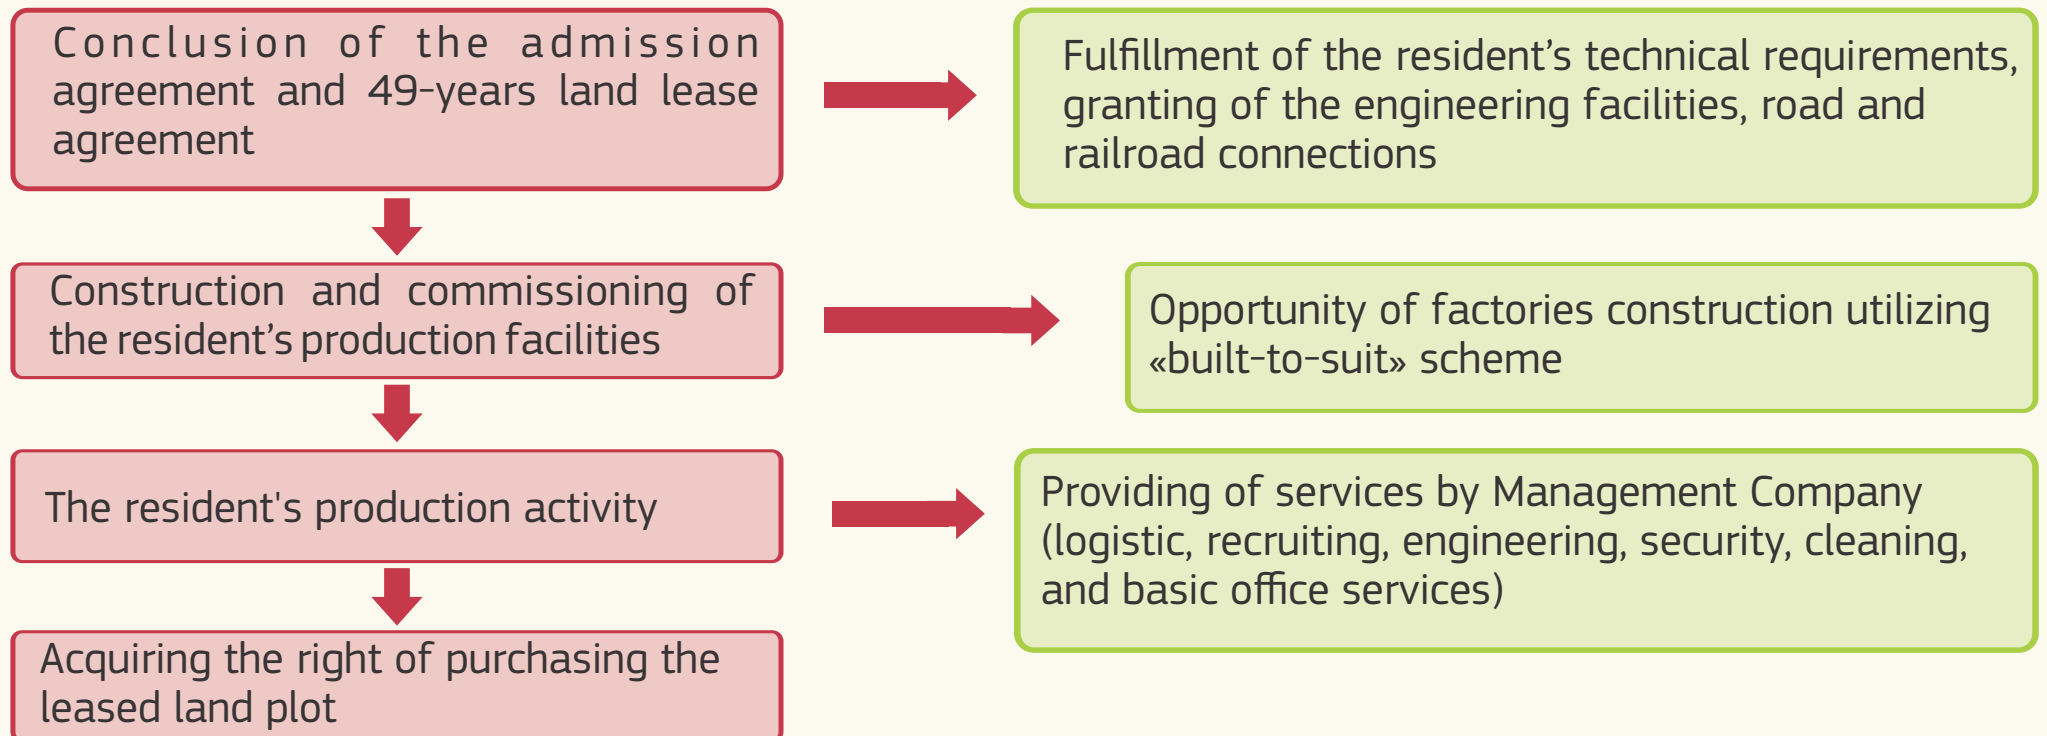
Conclusion of the admission agreement and 49-years land lease agreement

Fulfillment of the resident’s technical requirements, granting of the engineering facilities, road and railroad connections

Construction and commissioning of the resident’s production facilities

Opportunity of factories construction utilizing «built-to-suit» scheme

The resident's production activity

Providing of services by Management Company (logistic, recruiting, engineering, security, cleaning, and basic office services)

Acquiring the right of purchasing the leased land plot